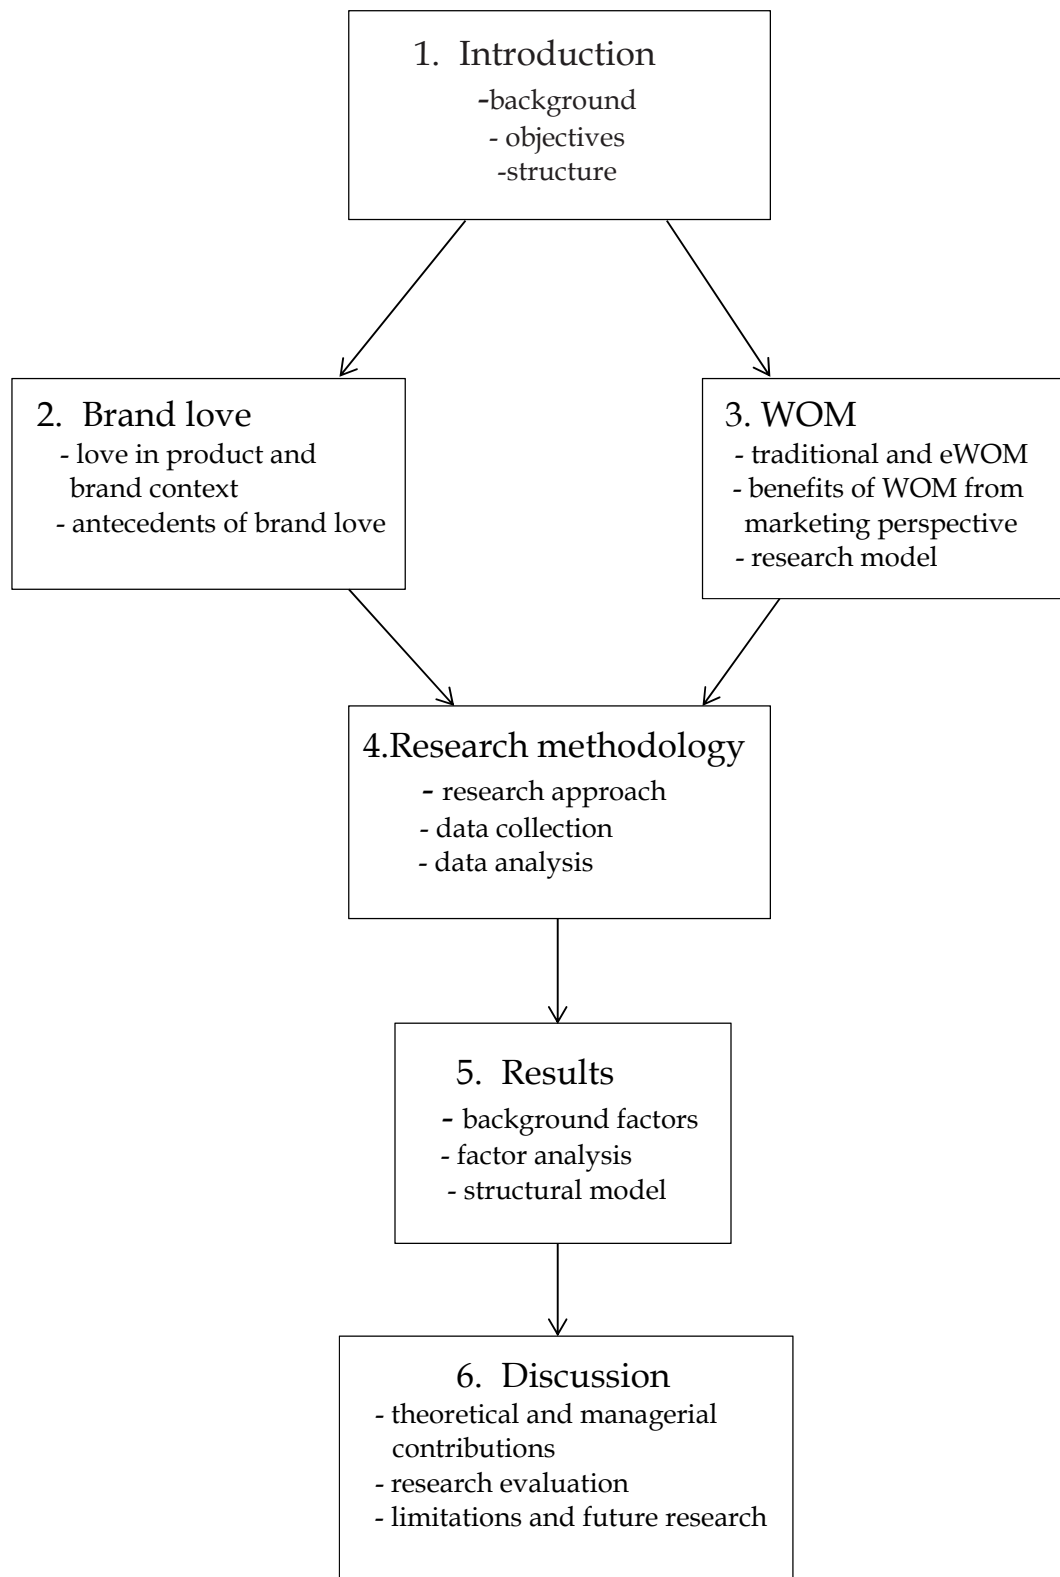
1. Introduction
-background
- objectives
-structure

2. Brand love
- love in product and brand context
- antecedents of brand love

3. WOM
- traditional and eWOM
- benefits of WOM from marketing perspective
- research model

4.Research methodology
- research approach
- data collection
- data analysis

5. Results
- background factors
- factor analysis
- structural model

6. Discussion
- theoretical and managerial contributions
- research evaluation
- limitations and future research